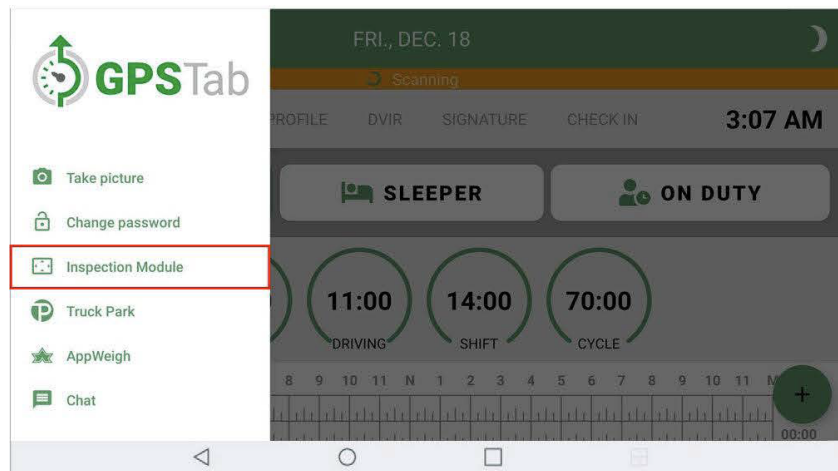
GPSTab

Take picture
Change password
Inspection Module
Truck Park
AppWeigh
Chat

FRI., DEC. 18
Scanning
PROFILE DVIR SIGNATURE CHECK IN 3:07 AM

SLEEPER ON DUTY

11:00 DRIVING
14:00 SHIFT
70:00 CYCLE

8 9 10 11 N 1 2 3 4 5 6 7 8 9 10 11 M

+
00:00